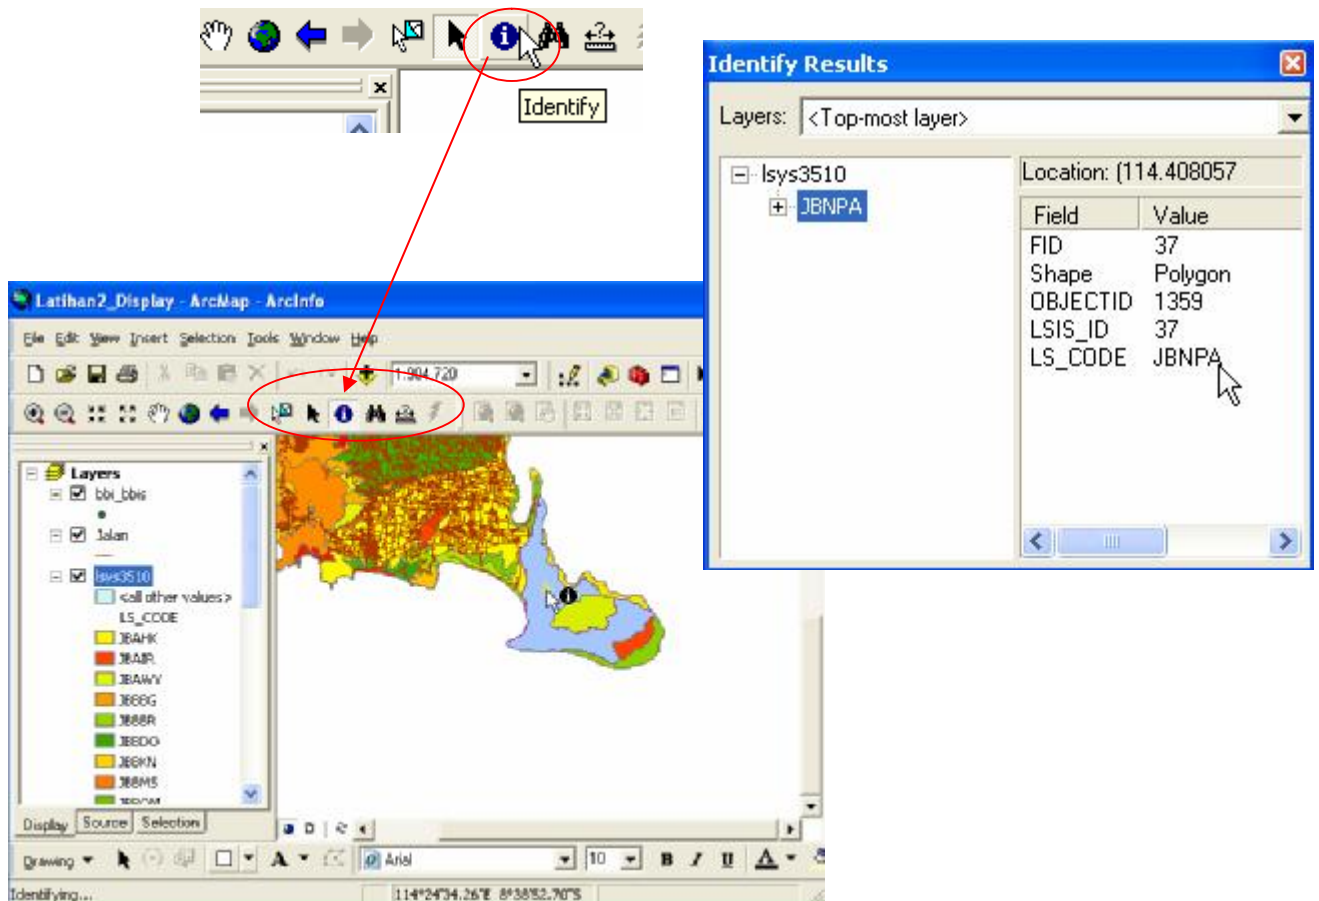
Identify

Identify Results

Layers: <Top-most layer>

lsys3510
JBNPA

Location: (114.408057

| Field | Value |
|---|---|
| FID | 37 |
| Shape | Polygon |
| OBJECTID | 1359 |
| LSIS_ID | 37 |
| LS_CODE | JBNPA |

Latihan2_Display - ArcMap - ArcInfo

File Edit View Insert Selection Tools Window Help

1:904.720

Layers
bbi_bbis
Jalan
lsys3510
<all other values>
LS_CODE
JBAHK
JBAJR
JBAWY
JBBBG
JBBBR
JBBDO
JBBKN
JBBMS
JBBOM

Display Source Selection

Drawing

Arial 10

B I U

Identifying...

114°24'34.26"E 8°38'52.76"S